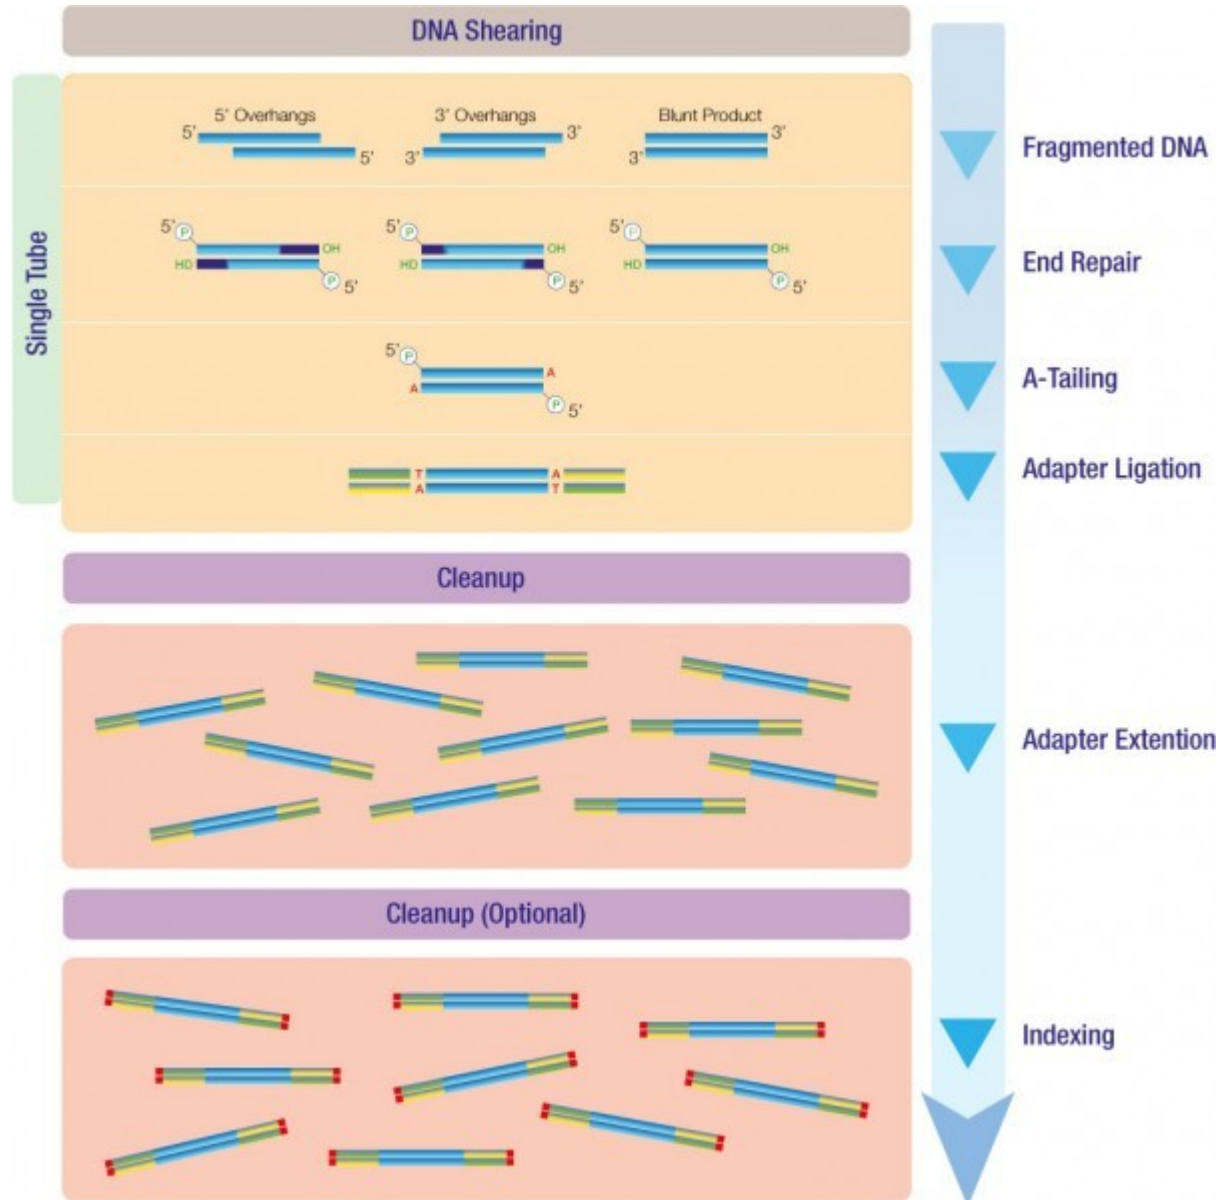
DNA Shearing

Single Tube

5' Overhangs
5'
5'

3' Overhangs
3'
3'

Blunt Product
3'
3'

5' P
OH
HO
P 5'

5' P
OH
HO
P 5'

5' P
OH
HO
P 5'

5' P
A
A
P 5'

T
A
A
T

Cleanup

Cleanup (Optional)

Fragmented DNA

End Repair

A-Tailing

Adapter Ligation

Adapter Extention

Indexing